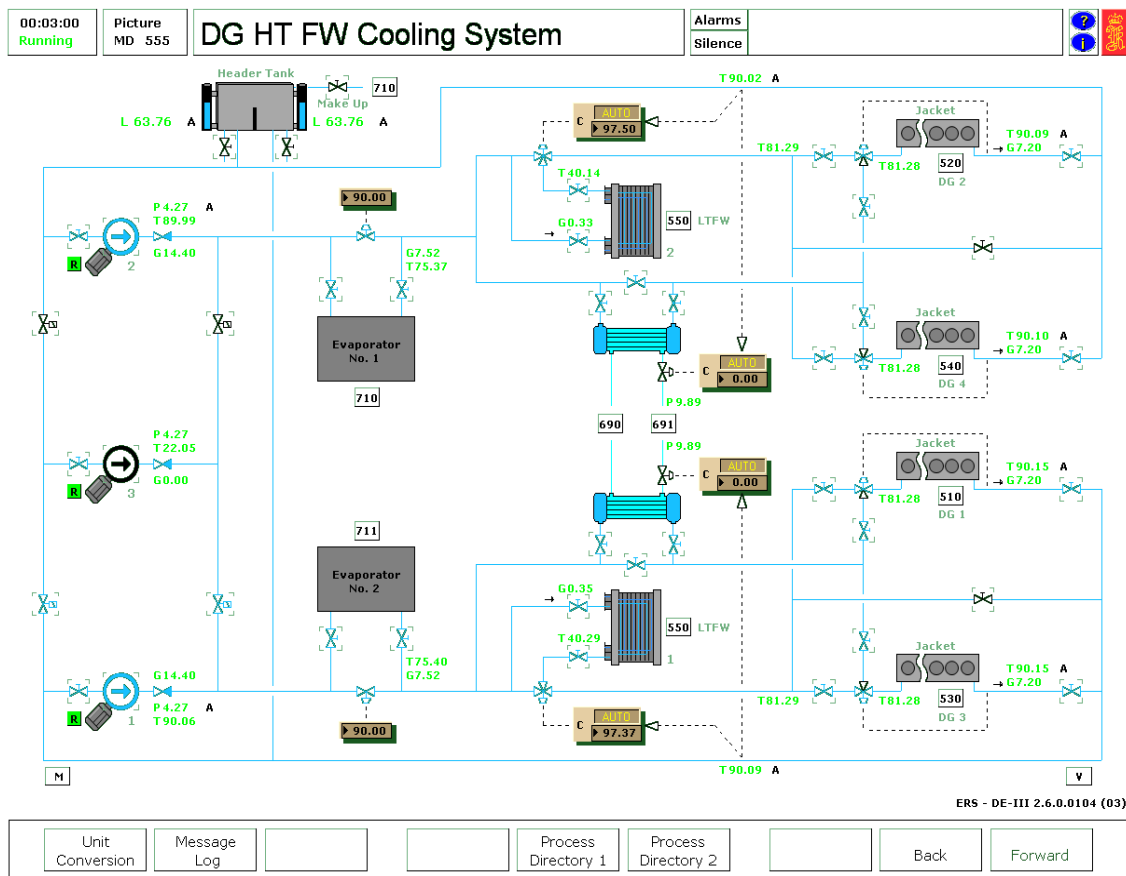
00:03:00
Running

Picture
MD 555

DG HT FW Cooling System

Alarms
Silence

?
i

Header Tank
L 63.76 A
L 63.76 A
Make Up
710

T90.02 A

C AUTO 97.50

T81.29
Jacket
T90.09 A
T81.28
520
DG 2
G7.20

P4.27 A
T89.99
G14.40
R 2

90.00

T40.14
G0.33
550 LTFW
2

G7.52
T75.37

Evaporator No. 1
710

Jacket
T90.10 A
T81.28
540
DG 4
G7.20

C AUTO 0.00
P9.89

690
691
P9.89

P4.27
T22.05
G0.00
R 3

C AUTO 0.00

Jacket
T90.15 A
T81.28
510
DG 1
G7.20

711
Evaporator No. 2

G0.35
550 LTFW
T40.29
1

T75.40
G7.52

Jacket
T90.15 A
T81.28
530
DG 3
G7.20
T81.29

G14.40
P4.27 A
T90.06
R 1

90.00

C AUTO 97.37

T90.09 A

M
V

ERS - DE-III 2.6.0.0104 (03)

Unit Conversion
Message Log
Process Directory 1
Process Directory 2
Back
Forward